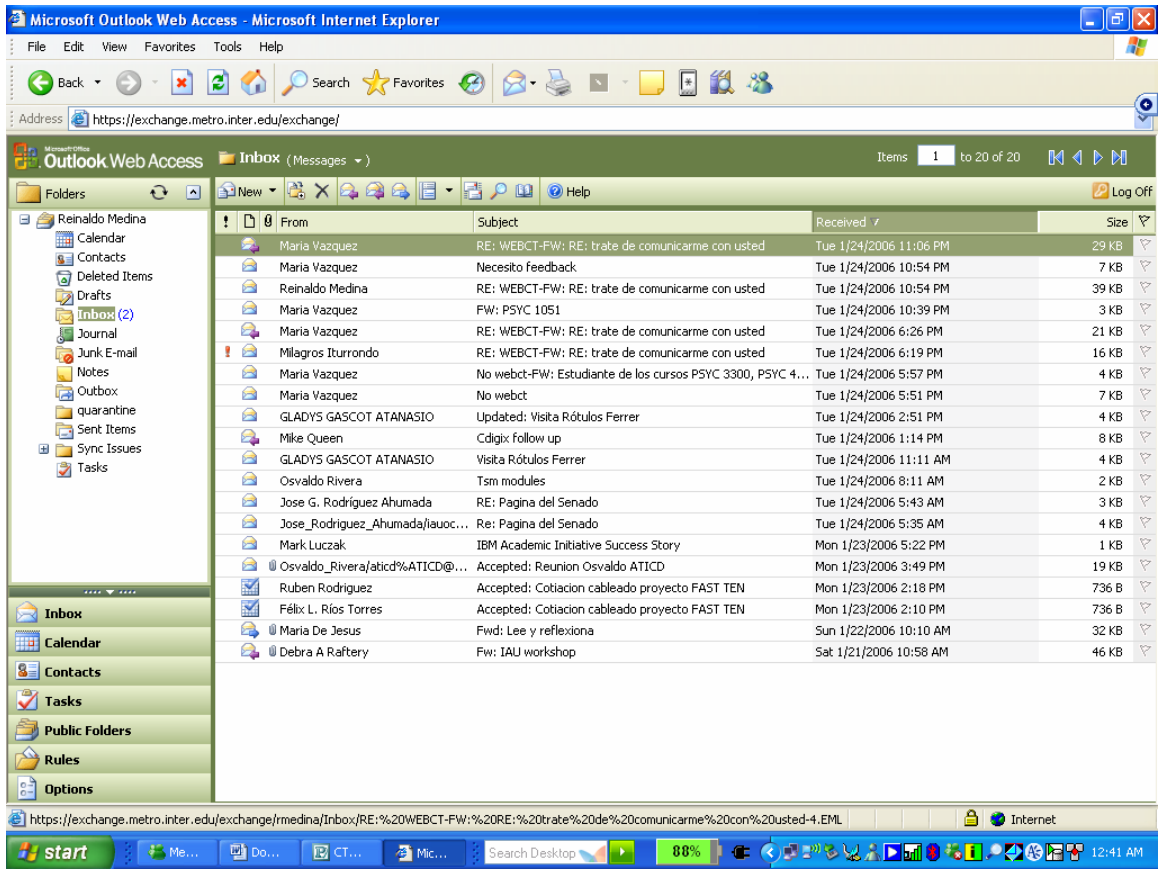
Microsoft Outlook Web Access - Microsoft Internet Explorer

File Edit View Favorites Tools Help

Back Search Favorites

Address https://exchange.metro.inter.edu/exchange/

Microsoft Office Outlook Web Access

Inbox (Messages)

Items 1 to 20 of 20

Folders

New Help Log Off

Reinaldo Medina
Calendar
Contacts
Deleted Items
Drafts
Inbox (2)
Journal
Junk E-mail
Notes
Outbox
quarantine
Sent Items
Sync Issues
Tasks

| ! | From | Subject | Received | Size |
|---|---|---|---|---|
| | Maria Vazquez | RE: WEBCT-FW: RE: trate de comunicarme con usted | Tue 1/24/2006 11:06 PM | 29 KB |
| | Maria Vazquez | Necesito feedback | Tue 1/24/2006 10:54 PM | 7 KB |
| | Reinaldo Medina | RE: WEBCT-FW: RE: trate de comunicarme con usted | Tue 1/24/2006 10:54 PM | 39 KB |
| | Maria Vazquez | FW: PSYC 1051 | Tue 1/24/2006 10:39 PM | 3 KB |
| | Maria Vazquez | RE: WEBCT-FW: RE: trate de comunicarme con usted | Tue 1/24/2006 6:26 PM | 21 KB |
| ! | Milagros Iturrondo | RE: WEBCT-FW: RE: trate de comunicarme con usted | Tue 1/24/2006 6:19 PM | 16 KB |
| | Maria Vazquez | No webct-FW: Estudiante de los cursos PSYC 3300, PSYC 4... | Tue 1/24/2006 5:57 PM | 4 KB |
| | Maria Vazquez | No webct | Tue 1/24/2006 5:51 PM | 7 KB |
| | GLADYS GASCOT ATANASIO | Updated: Visita Rótulos Ferrer | Tue 1/24/2006 2:51 PM | 4 KB |
| | Mike Queen | Cdigix follow up | Tue 1/24/2006 1:14 PM | 8 KB |
| | GLADYS GASCOT ATANASIO | Visita Rótulos Ferrer | Tue 1/24/2006 11:11 AM | 4 KB |
| | Osvaldo Rivera | Tsm modules | Tue 1/24/2006 8:11 AM | 2 KB |
| | Jose G. Rodríguez Ahumada | RE: Pagina del Senado | Tue 1/24/2006 5:43 AM | 3 KB |
| | Jose_Rodriguez_Ahumada/iauoc... | Re: Pagina del Senado | Tue 1/24/2006 5:35 AM | 4 KB |
| | Mark Luczak | IBM Academic Initiative Success Story | Mon 1/23/2006 5:22 PM | 1 KB |
| | Osvaldo_Rivera/aticd%ATICD@... | Accepted: Reunion Osvaldo ATICD | Mon 1/23/2006 3:49 PM | 19 KB |
| | Ruben Rodriguez | Accepted: Cotiacion cableado proyecto FAST TEN | Mon 1/23/2006 2:18 PM | 736 B |
| | Félix L. Ríos Torres | Accepted: Cotiacion cableado proyecto FAST TEN | Mon 1/23/2006 2:10 PM | 736 B |
| | Maria De Jesus | Fwd: Lee y reflexiona | Sun 1/22/2006 10:10 AM | 32 KB |
| | Debra A Raftery | Fw: IAU workshop | Sat 1/21/2006 10:58 AM | 46 KB |

Inbox
Calendar
Contacts
Tasks
Public Folders
Rules
Options

https://exchange.metro.inter.edu/exchange/rmedina/Inbox/RE:%20WEBCT-FW:%20RE:%20trate%20de%20comunicarme%20con%20usted-4.EML

Internet

start Me... Do... CT... Mic... Search Desktop 88% 12:41 AM